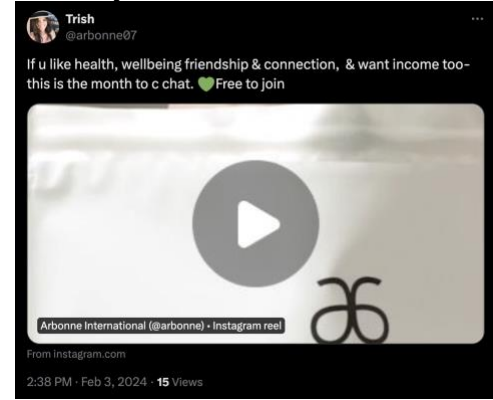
Trish
@arbonne07

If u like health, wellbeing friendship & connection, & want income too- this is the month to c chat. 💚Free to join

Arbonne International (@arbonne) • Instagram reel

From instagram.com

2:38 PM · Feb 3, 2024 · 15 Views